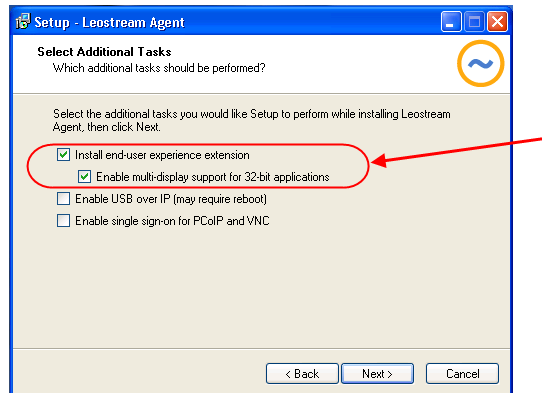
Setup - Leostream Agent

Select Additional Tasks
Which additional tasks should be performed?

Select the additional tasks you would like Setup to perform while installing Leostream Agent, then click Next.

Install end-user experience extension

Enable multi-display support for 32-bit applications

Enable USB over IP (may require reboot)

Enable single sign-on for PCoIP and VNC

< Back

Next >

Cancel